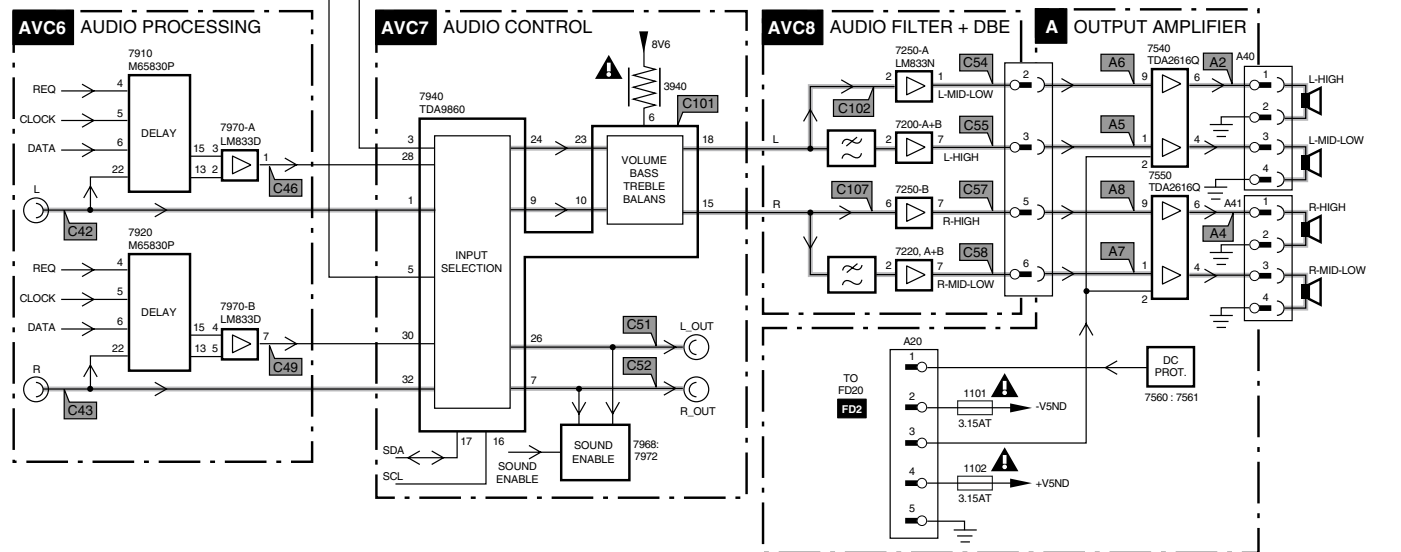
AVC6 AUDIO PROCESSING

7910
M65830P

REQ 4
CLOCK 5
DATA 6
DELAY
22
15 3
13 2
7970-A
LM833D
1
C46

L
C42

7920
M65830P

REQ 4
CLOCK 5
DATA 6
DELAY
22
15 4
13 5
7970-B
LM833D
7
C49

R
C43

AVC7 AUDIO CONTROL

8V6
3940
6
C101

7940
TDA9860

3
28
1
5
30
32
24
9
23
10
18
15

VOLUME
BASS
TREBLE
BALANS

INPUT
SELECTION

26
7
C51
L_OUT
C52
R_OUT

SDA
SCL
17
16
SOUND
ENABLE
SOUND
ENABLE
7968:
7972

AVC8 AUDIO FILTER + DBE

L
C102
7250-A
LM833N
2
1
C54
L-MID-LOW

7200-A+B
2
7
C55
L-HIGH

R
C107
7250-B
6
7
C57
R-HIGH

7220, A+B
2
7
C58
R-MID-LOW

2
3
5
6

A OUTPUT AMPLIFIER

7540
TDA2616Q
A6
9
A2
6
A5
1
4
2
A40
1
2
3
4
L-HIGH
L-MID-LOW

7550
TDA2616Q
A8
9
6
A41
A4
A7
1
4
2
1
2
3
4
R-HIGH
R-MID-LOW

A20
TO
FD20
FD2
1
2
1101
3.15AT
-V5ND
3
4
1102
3.15AT
+V5ND
5

DC
PROT.
7560 : 7561